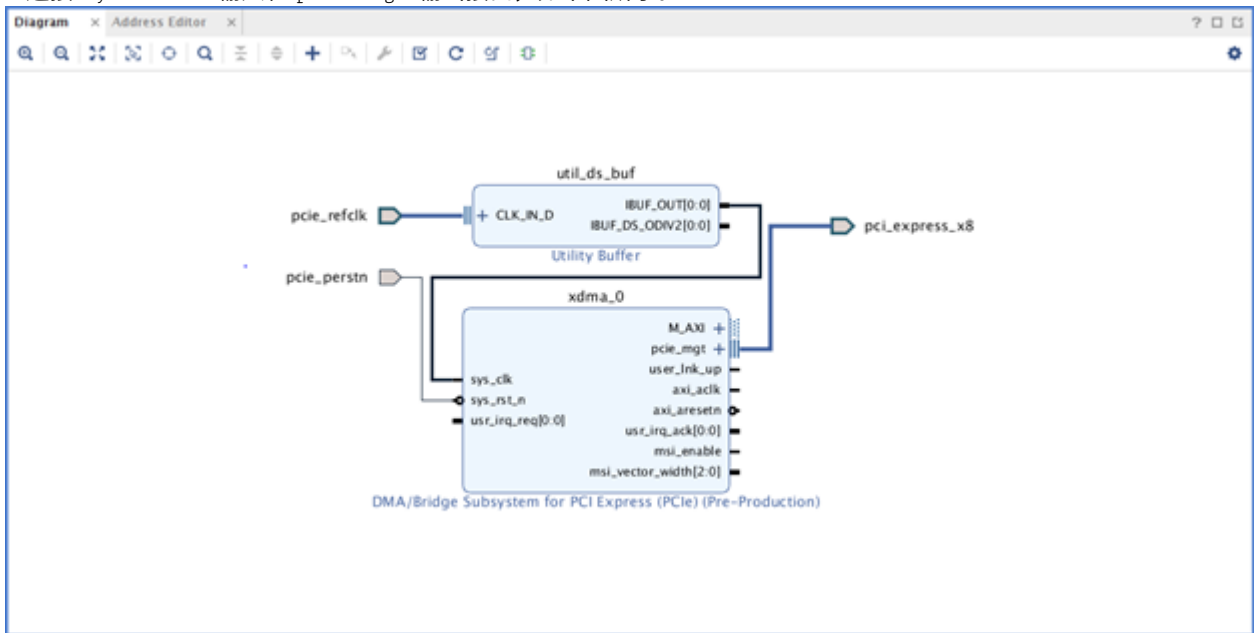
Diagram × Address Editor ×

? □ ⧉

util_ds_buf

pcie_refclk

+ CLK_IN_D

IBUF_OUT[0:0]

IBUF_DS_ODIV2[0:0]

Utility Buffer

pci_express_x8

pcie_perstn

xdma_0

M_AXI +

pcie_mgt +

user_lnk_up

axi_aclk

axi_aresetn

usr_irq_ack[0:0]

msi_enable

msi_vector_width[2:0]

sys_clk

sys_rst_n

usr_irq_req[0:0]

DMA/Bridge Subsystem for PCI Express (PCIe) (Pre-Production)